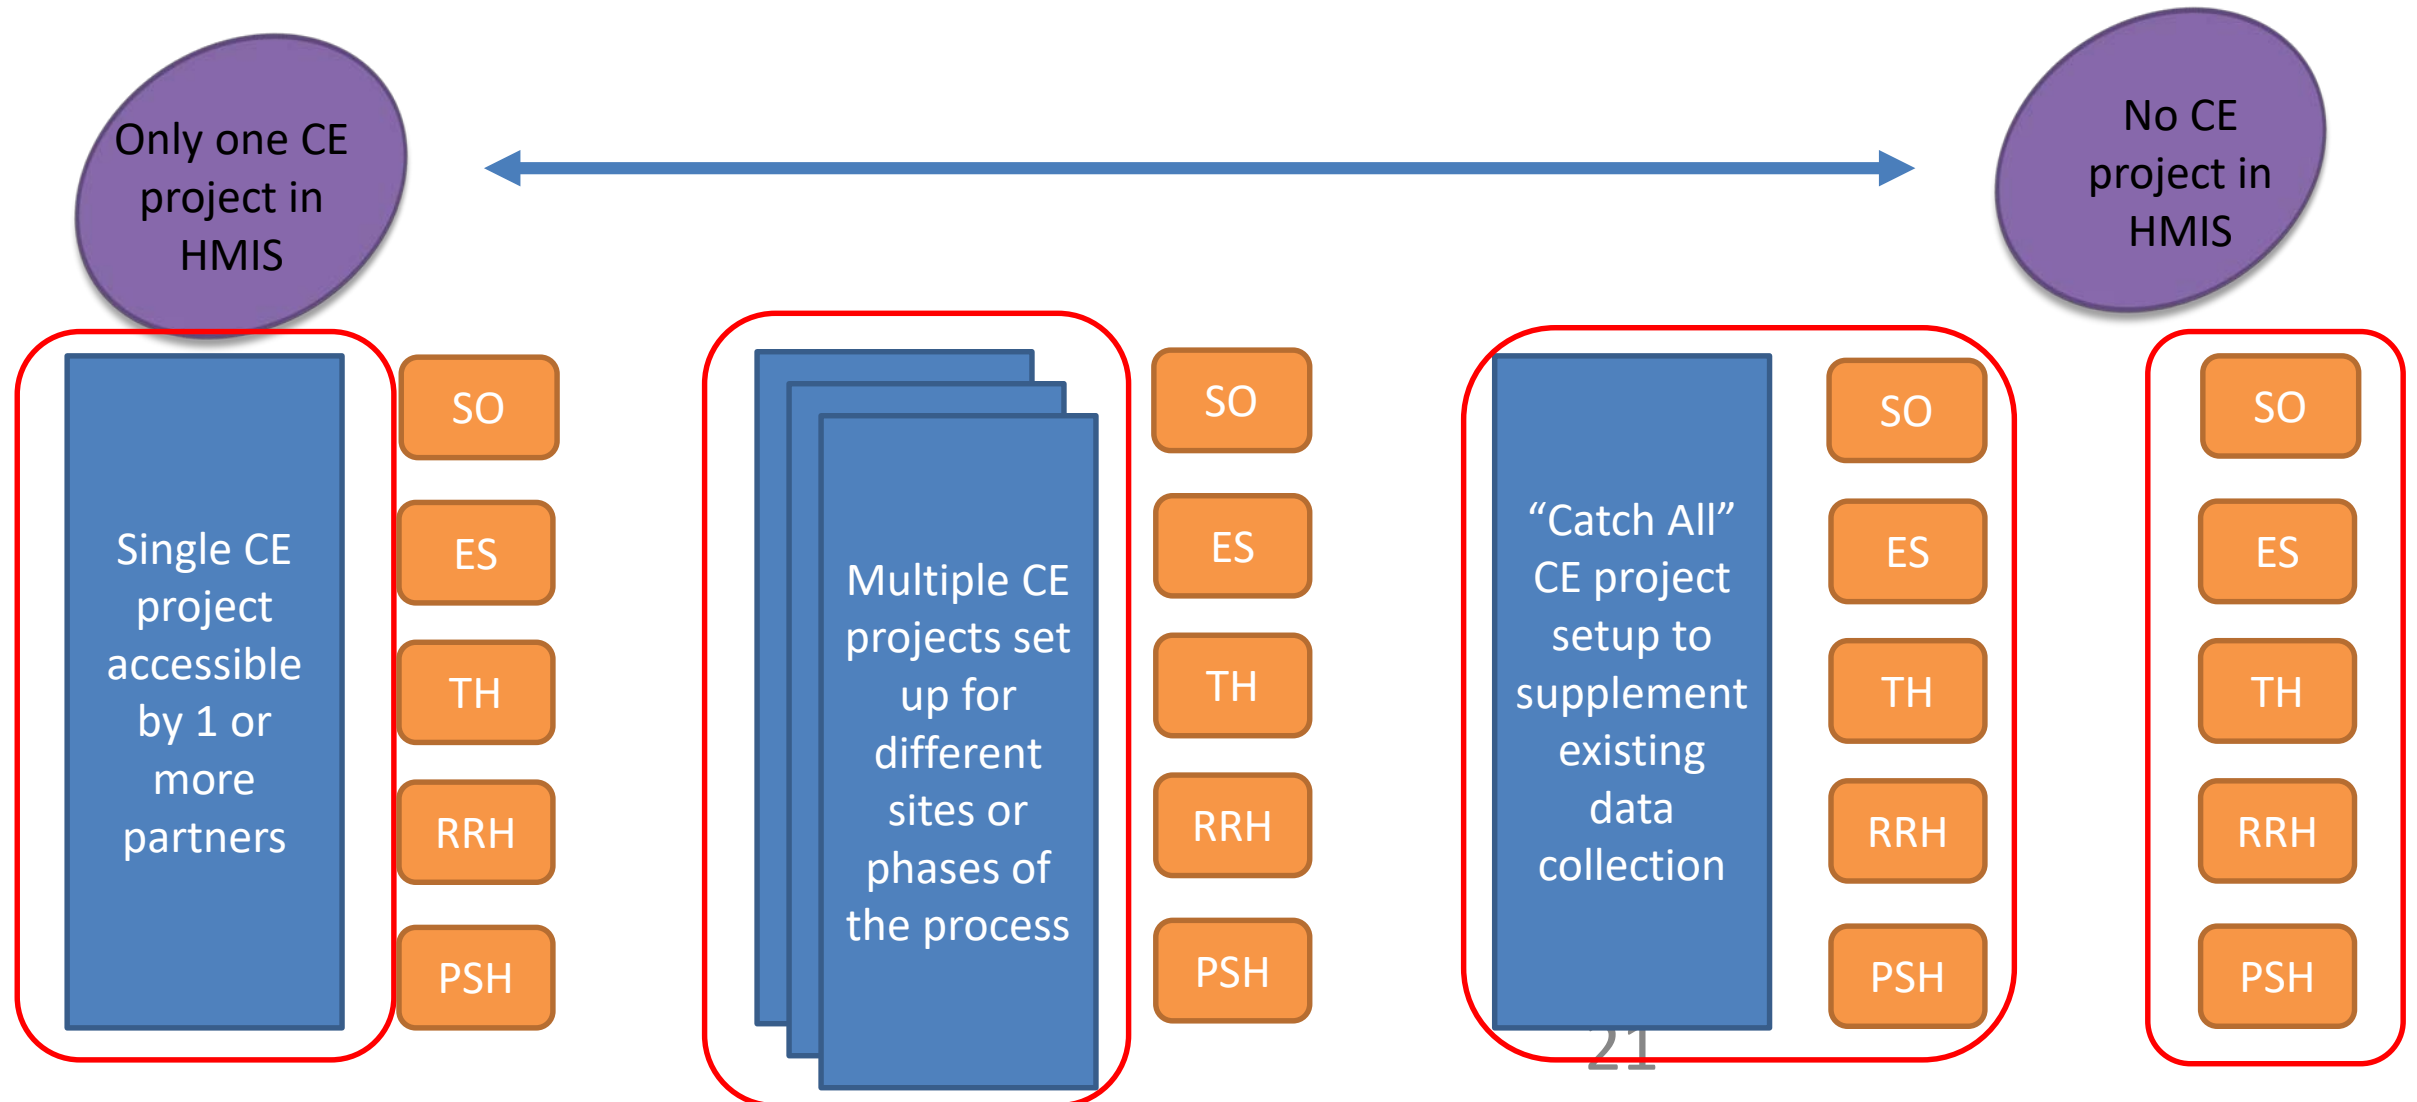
Only one CE project in HMIS

No CE project in HMIS

Single CE project accessible by 1 or more partners

SO

ES

TH

RRH

PSH

Multiple CE projects set up for different sites or phases of the process

SO

ES

TH

RRH

PSH

“Catch All” CE project setup to supplement existing data collection

SO

ES

TH

RRH

PSH

SO

ES

TH

RRH

PSH

21